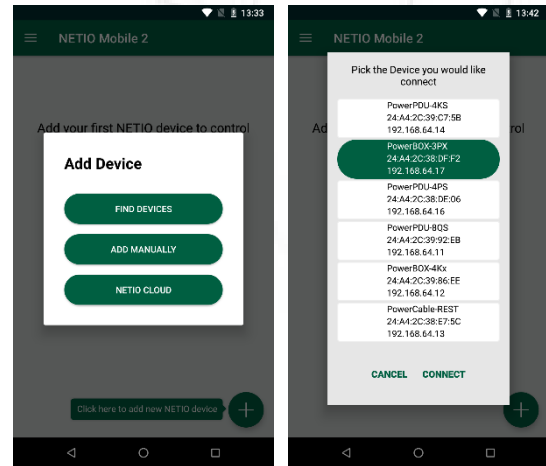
13:33

NETIO Mobile 2

Add your first NETIO device to control

Add Device

FIND DEVICES

ADD MANUALLY

NETIO CLOUD

Click here to add new NETIO device

+

13:42

NETIO Mobile 2

Pick the Device you would like connect

PowerPDU-4KS
24:A4:2C:39:C7:5B
192.168.64.14

PowerBOX-3PX
24:A4:2C:38:DF:F2
192.168.64.17

PowerPDU-4PS
24:A4:2C:38:DF:06
192.168.64.16

PowerPDU-8QS
24:A4:2C:39:92:EB
192.168.64.11

PowerBOX-4Kx
24:A4:2C:39:86:EE
192.168.64.12

PowerCable-REST
24:A4:2C:38:E7:5C
192.168.64.13

CANCEL CONNECT

Add

ol

+